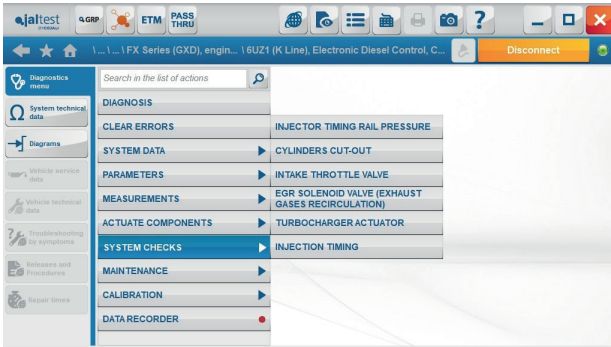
jaltest
GRP ETM PASS THRU
\ ... \ ... \ FX Series (GXD), engin... \ 6UZ1 (K Line), Electronic Diesel Control, C...
Disconnect

Diagnostics menu
System technical data
Diagrams
Vehicle service data
Vehicle technical data
Troubleshooting by symptoms
Releases and Procedures
Repair times

Search in the list of actions
DIAGNOSIS
CLEAR ERRORS
SYSTEM DATA
PARAMETERS
MEASUREMENTS
ACTUATE COMPONENTS
SYSTEM CHECKS
MAINTENANCE
CALIBRATION
DATA RECORDER

INJECTOR TIMING RAIL PRESSURE
CYLINDERS CUT-OUT
INTAKE THROTTLE VALVE
EGR SOLENOID VALVE (EXHAUST GASES RECIRCULATION)
TURBOCHARGER ACTUATOR
INJECTION TIMING